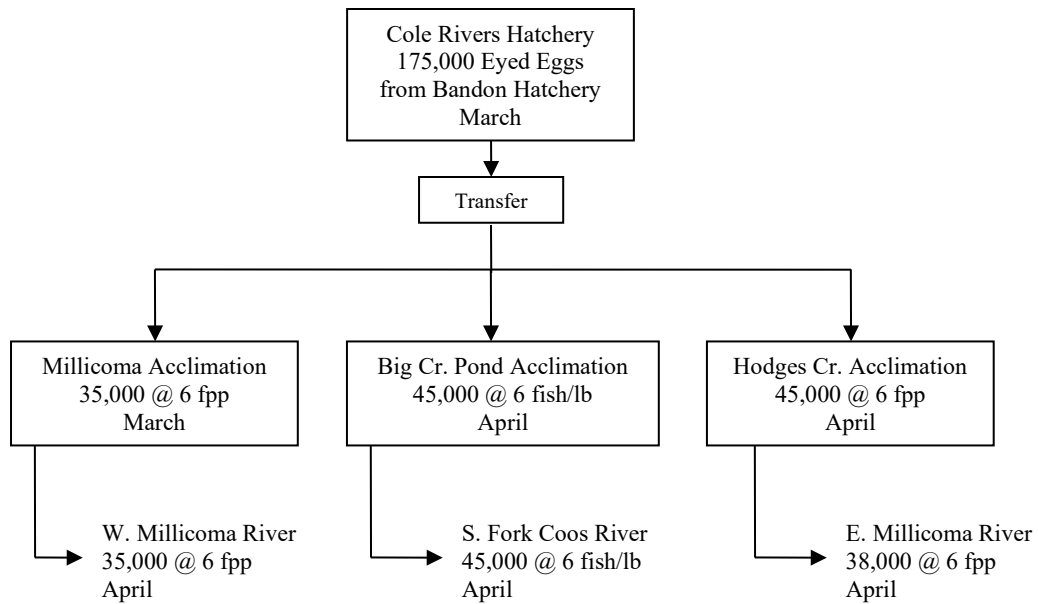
Cole Rivers Hatchery
175,000 Eyed Eggs
from Bandon Hatchery
March

Transfer

Millicoma Acclimation
35,000 @ 6 fpp
March

W. Millicoma River
35,000 @ 6 fpp
April

Big Cr. Pond Acclimation
45,000 @ 6 fish/lb
April

S. Fork Coos River
45,000 @ 6 fish/lb
April

Hodges Cr. Acclimation
45,000 @ 6 fpp
April

E. Millicoma River
38,000 @ 6 fpp
April